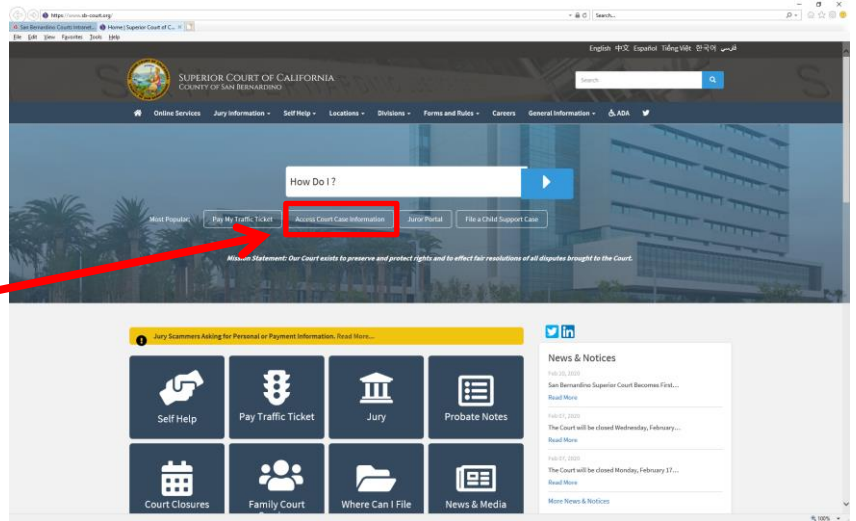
https://www.sb-court.org/
Search...
San Bernardino Courts Intranet... Home | Superior Court of C... ×
File Edit View Favorites Tools Help

English 中文 Español Tiếng Việt 한국어 فارسی

SUPERIOR COURT OF CALIFORNIA
COUNTY OF SAN BERNARDINO

Search

Online Services Jury Information Self Help Locations Divisions Forms and Rules Careers General Information ADA

How Do I ?

Most Popular: Pay My Traffic Ticket Access Court Case Information Juror Portal File a Child Support Case

Mission Statement: Our Court exists to preserve and protect rights and to effect fair resolutions of all disputes brought to the Court.

Jury Scammers Asking for Personal or Payment Information. Read More...

Self Help
Pay Traffic Ticket
Jury
Probate Notes
Court Closures
Family Court
Where Can I File
News & Media

News & Notices
Feb 10, 2020
San Bernardino Superior Court Becomes First...
Read More
Feb 07, 2020
The Court will be closed Wednesday, February...
Read More
Feb 07, 2020
The Court will be closed Monday, February 17...
Read More
More News & Notices

100%